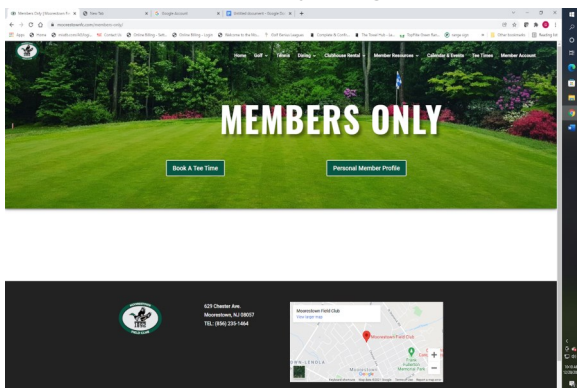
Members Only | Moorestown Fi... ×   New Tab ×   Google Account ×   Untitled document - Google Do... ×   +

moorestownfc.com/members-only/

Apps   Home   Other bookmarks   Reading list

Home   Golf   Tennis   Dining   Clubhouse Rental   Member Resources   Calendar & Events   Tee Times   Member Account

MEMBERS ONLY

Book A Tee Time

Personal Member Profile

629 Chester Ave.
Moorestown, NJ 08057
TEL: (856) 235-1464

Moorestown Field Club
View larger map

Moorestown Field Club

Keyboard shortcuts   Map data ©2021 Google   Terms of Use   Report a map error